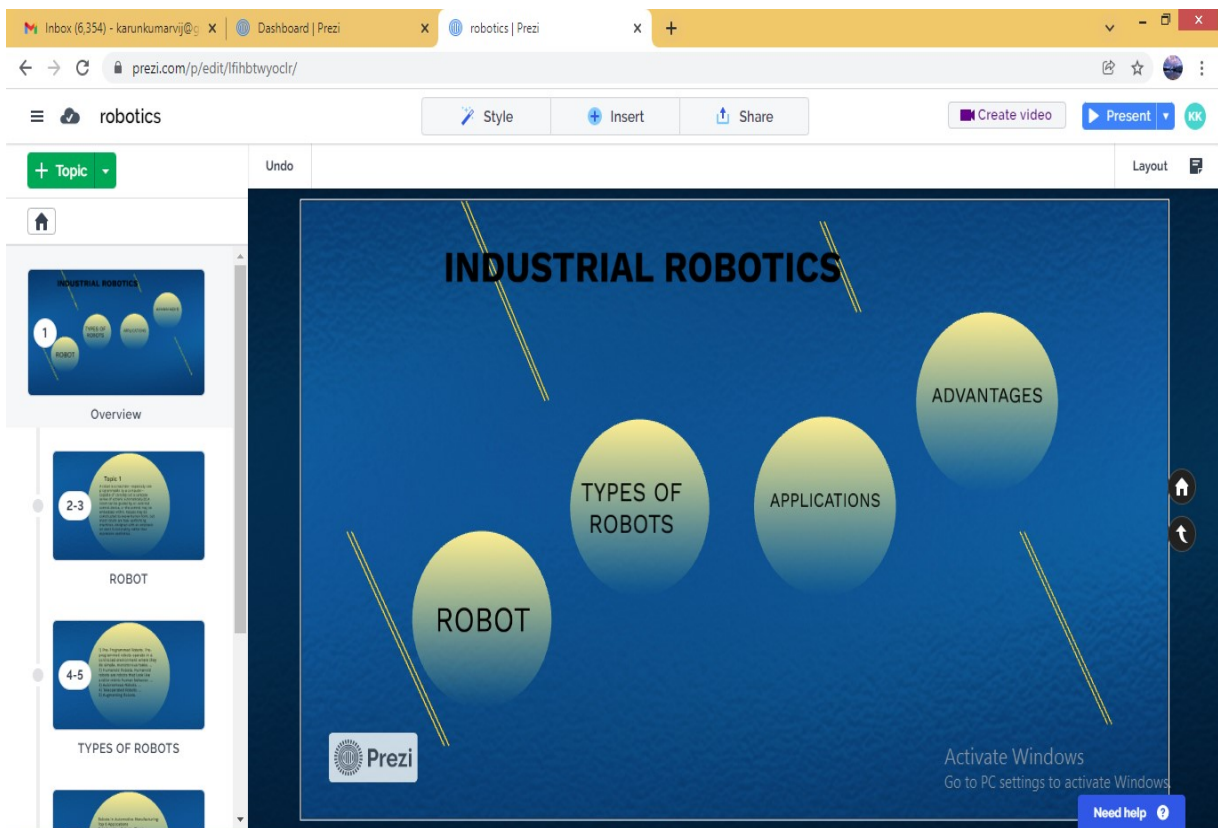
Inbox (6,354) - karunkumarvij@g X
Dashboard | Prezi X
robotics | Prezi X
+

prezi.com/p/edit/lfihbtwyoclr/

robotics
Style
Insert
Share
Create video
Present
KK

Topic
Undo
Layout

INDUSTRIAL ROBOTICS
1
ROBOT
TYPES OF ROBOTS
APPLICATIONS
ADVANTAGES
Overview

2-3
Topic 1
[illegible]
ROBOT

4-5
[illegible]
TYPES OF ROBOTS

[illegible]

INDUSTRIAL ROBOTICS

ADVANTAGES

TYPES OF ROBOTS

APPLICATIONS

ROBOT

Prezi

Activate Windows
Go to PC settings to activate Windows.

Need help ?